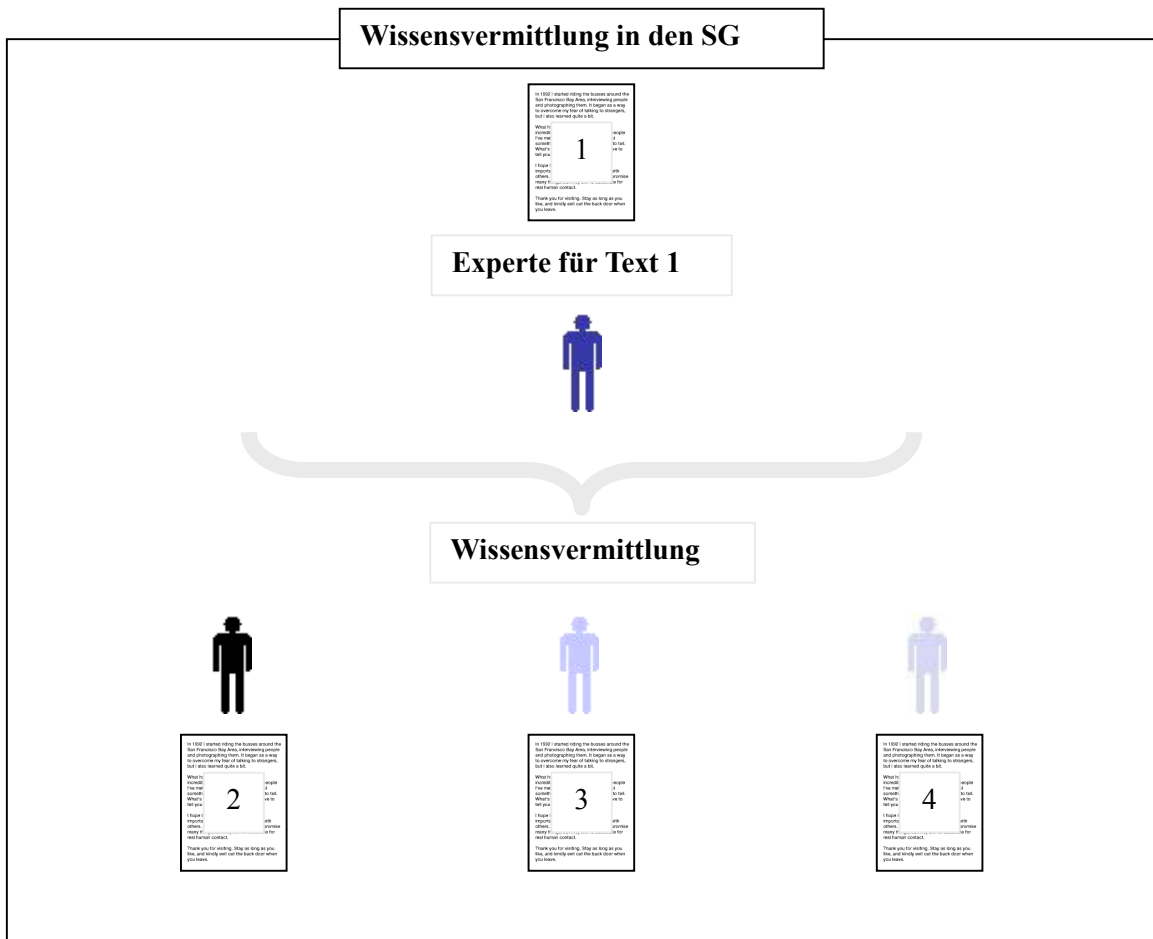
Wissensvermittlung in den SG

In 1900 I started riding the busses around the San Francisco Bay Area, interviewing people and photographing them. It began as a way to overcome my fear of talking to strangers, but I also learned quite a bit.

What h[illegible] incredi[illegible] I've me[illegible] someth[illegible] What's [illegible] tell you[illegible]

1

eople d to tell. ve to

I hope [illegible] import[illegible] others, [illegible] many th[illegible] real human contact.

ith romise for

Thank you for visiting. Stay as long as you like, and kindly exit out the back door when you leave.

Experte für Text 1

Wissensvermittlung

2

3

4